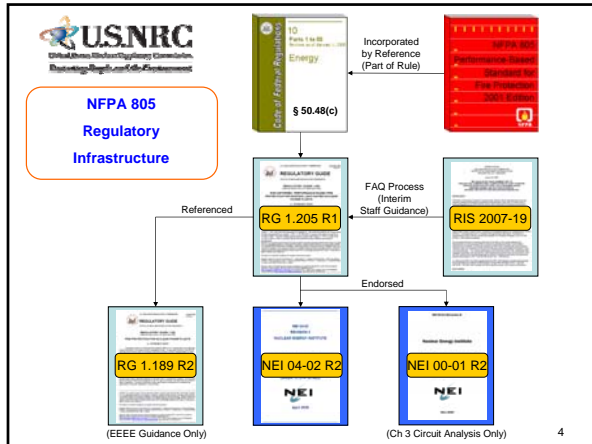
U.S.NRC
United States Nuclear Regulatory Commission
Protecting People and the Environment

NFPA 805
Regulatory
Infrastructure

10
Parts 1 to 50
Energy
Code of Federal Regulations
§ 50.48(c)

Incorporated by Reference (Part of Rule)

NFPA 805
Performance-Based Standard for Fire Protection
2001 Edition

REGULATORY GUIDE
RG 1.205 R1

FAQ Process (Interim Staff Guidance)

RIS 2007-19

Referenced

Endorsed

REGULATORY GUIDE
RG 1.189 R2
(EEEE Guidance Only)

NEI 04-02 R2
NUCLEAR ENERGY INSTITUTE
NEI

NEI 00-01 R2
Nuclear Energy Institute
NEI
(Ch 3 Circuit Analysis Only)

4